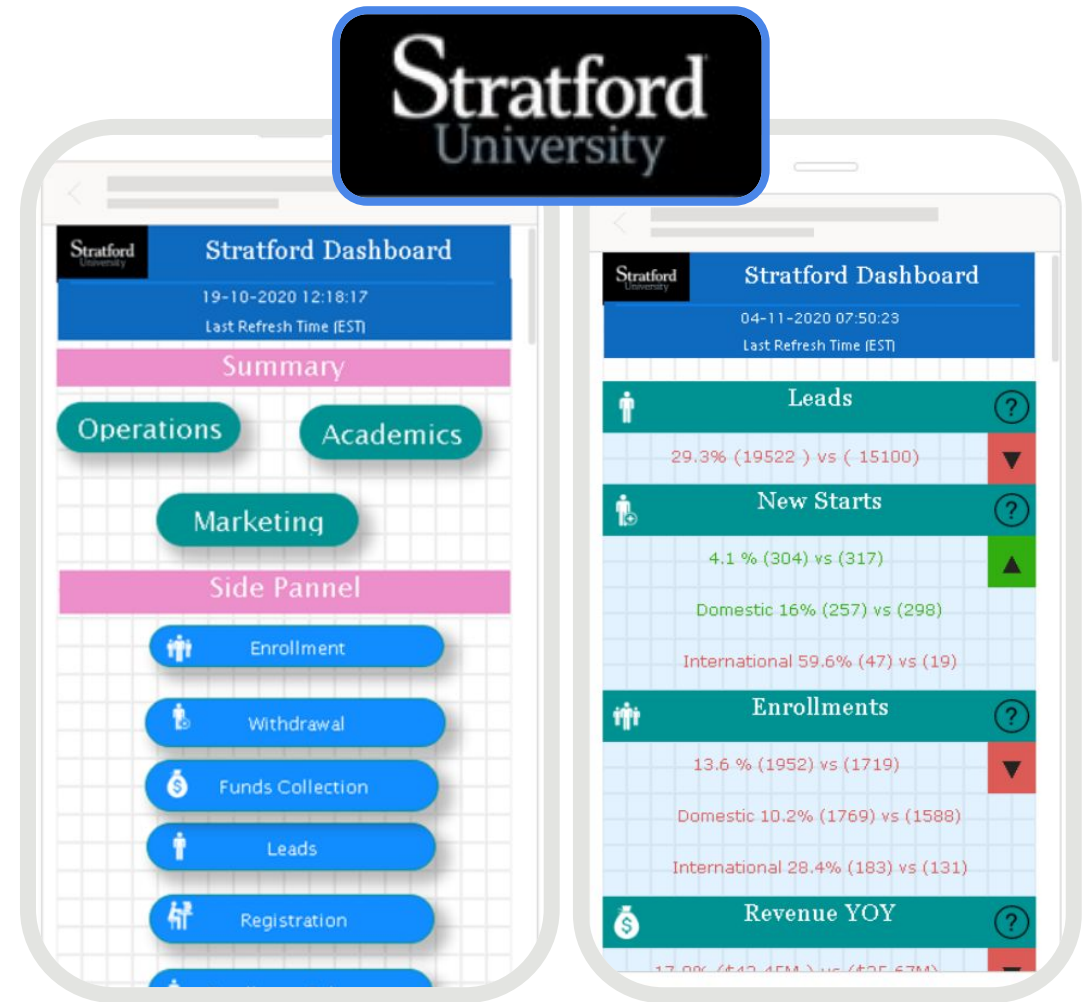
Stratford
University

Stratford
University
Stratford Dashboard
19-10-2020 12:18:17
Last Refresh Time (EST)

Summary

Operations

Academics

Marketing

Side Pannel

Enrollment

Withdrawal

Funds Collection

Leads

Registration

Stratford
University
Stratford Dashboard
04-11-2020 07:50:23
Last Refresh Time (EST)

Leads
?
29.3% (19522 ) vs ( 15100)

New Starts
?
4.1 % (304) vs (317)

Domestic 16% (257) vs (298)

International 59.6% (47) vs (19)

Enrollments
?
13.6 % (1952) vs (1719)

Domestic 10.2% (1769) vs (1588)

International 28.4% (183) vs (131)

Revenue YOY
?
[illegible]